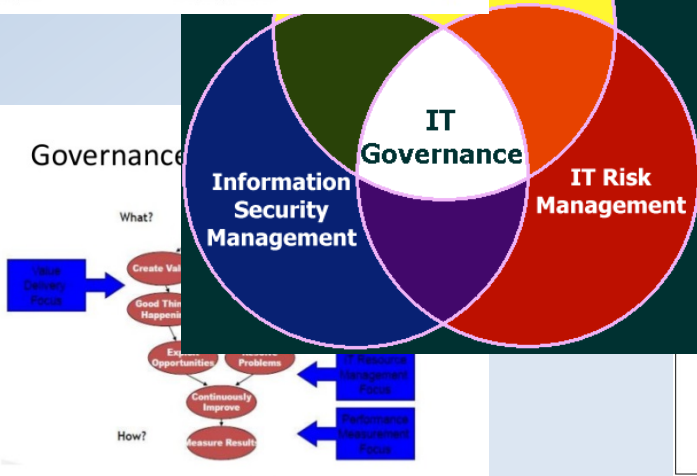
Governance

What?

Value Delivery Focus

Create Val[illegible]

Good Thin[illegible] Happenin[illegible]

Expl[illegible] Opportunities

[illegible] Problems

IT Resource Management Focus

Continuously Improve

Performance Measurement Focus

How?

Measure Result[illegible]

IT Governance

Information Security Management

IT Risk Management